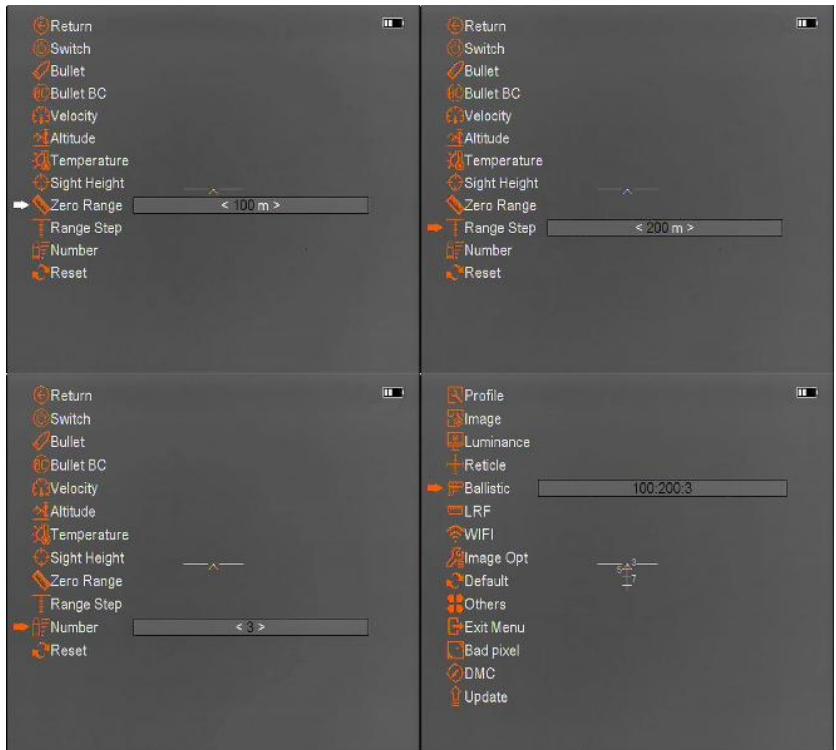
Return
Switch
Bullet
Bullet BC
Velocity
Altitude
Temperature
Sight Height
Zero Range < 100 m >
Range Step
Number
Reset

Return
Switch
Bullet
Bullet BC
Velocity
Altitude
Temperature
Sight Height
Zero Range
Range Step < 200 m >
Number
Reset

Return
Switch
Bullet
Bullet BC
Velocity
Altitude
Temperature
Sight Height
Zero Range
Range Step
Number < 3 >
Reset

Profile
Image
Luminance
Reticle
Ballistic 100:200:3
LRF
WIFI
Image Opt
Default
Others
Exit Menu
Bad pixel
DMC
Update